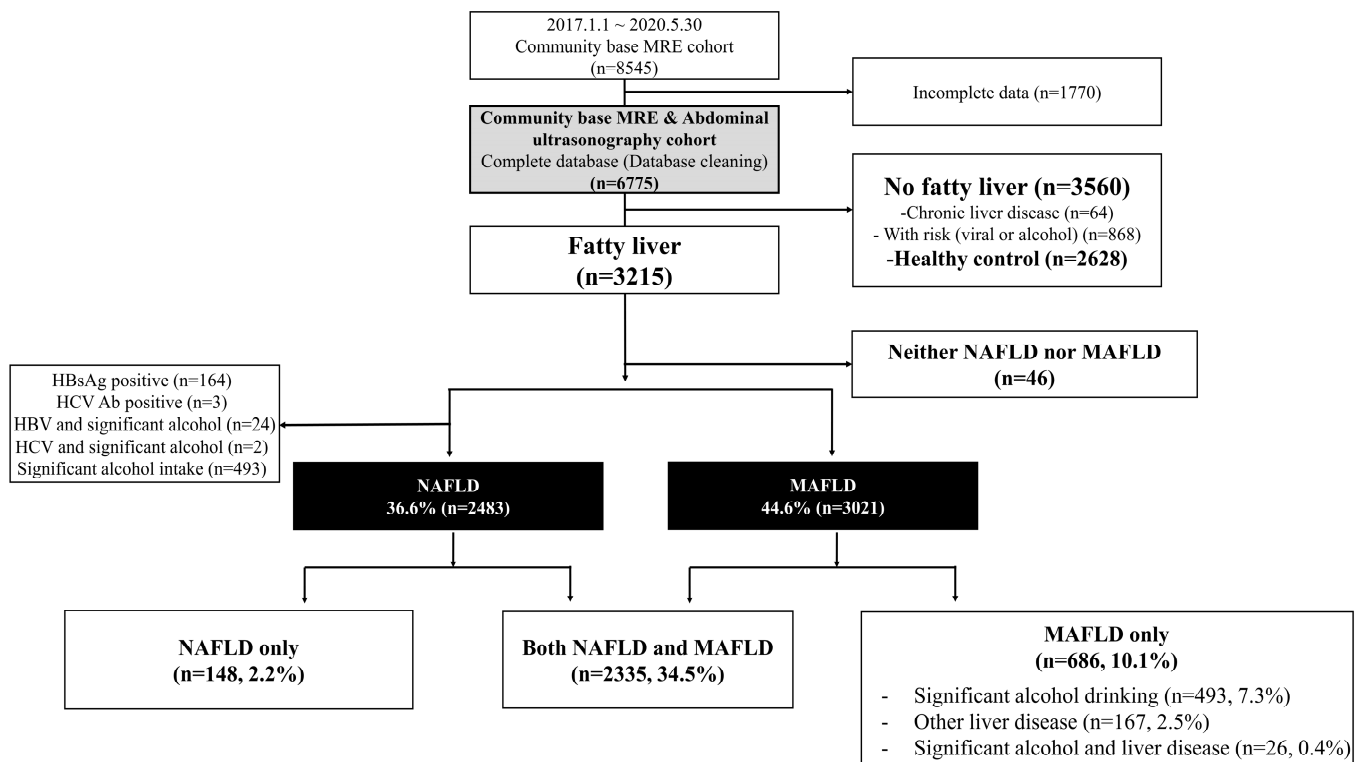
2017.1.1 ~ 2020.5.30
Community base MRE cohort
(n=8545)

Incomplete data (n=1770)

**Community base MRE & Abdominal ultrasonography cohort**
Complete database (Database cleaning)
**(n=6775)**

**No fatty liver (n=3560)**
-Chronic liver disease (n=64)
- With risk (viral or alcohol) (n=868)
-**Healthy control (n=2628)**

**Fatty liver**
**(n=3215)**

**Neither NAFLD nor MAFLD**
**(n=46)**

HBsAg positive (n=164)
HCV Ab positive (n=3)
HBV and significant alcohol (n=24)
HCV and significant alcohol (n=2)
Significant alcohol intake (n=493)

**NAFLD**
**36.6% (n=2483)**

**MAFLD**
**44.6% (n=3021)**

**NAFLD only**
**(n=148, 2.2%)**

**Both NAFLD and MAFLD**
**(n=2335, 34.5%)**

**MAFLD only**
**(n=686, 10.1%)**
- Significant alcohol drinking (n=493, 7.3%)
- Other liver disease (n=167, 2.5%)
- Significant alcohol and liver disease (n=26, 0.4%)